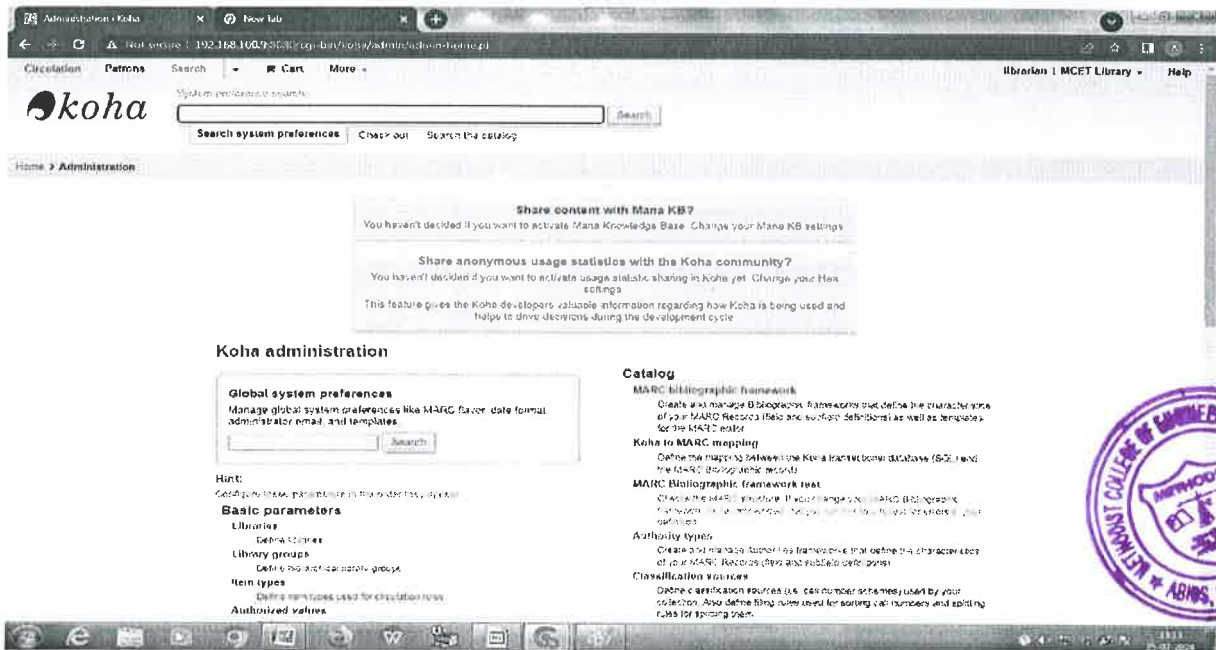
Administration › Koha
New Tab
Not secure | 192.168.100.9:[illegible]/cgi-bin/koha/admin/admin-home.pl

Circulation Patrons Search Cart More
librarian | MCET Library Help

koha
System preference search:
Search
Search system preferences Check out Search the catalog

Home › Administration

Share content with Mana KB?
You haven't decided if you want to activate Mana Knowledge Base. Change your Mana KB settings

Share anonymous usage statistics with the Koha community?
You haven't decided if you want to activate usage statistic sharing in Koha yet. Change your Hea settings
This feature gives the Koha developers valuable information regarding how Koha is being used and helps to drive decisions during the development cycle

Koha administration

Global system preferences
Manage global system preferences like MARC flavor, date format, administrator email, and templates.
Search

Hint:
Configure these parameters in the order they appear.

Basic parameters
Libraries
Define libraries
Library groups
Define hierarchical library groups
Item types
Define item types used for circulation rules
Authorized values

Catalog
MARC bibliographic framework
Create and manage Bibliographic frameworks that define the characteristics of your MARC Records (field and subfield definitions) as well as templates for the MARC editor
Koha to MARC mapping
Define the mapping between the Koha transactional database (SQL) and the MARC Bibliographic records
MARC Bibliographic framework test
Checks the MARC structure. If you change your MARC Bibliographic framework it's recommended that you run this tool to test for errors in your definition
Authority types
Create and manage Authorities frameworks that define the characteristics of your MARC Records (field and subfield definitions)
Classification sources
Define classification sources (i.e. call number schemes) used by your collection. Also define filing rules used for sorting call numbers and splitting rules for splitting them

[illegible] COLLEGE OF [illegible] ABIDS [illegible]